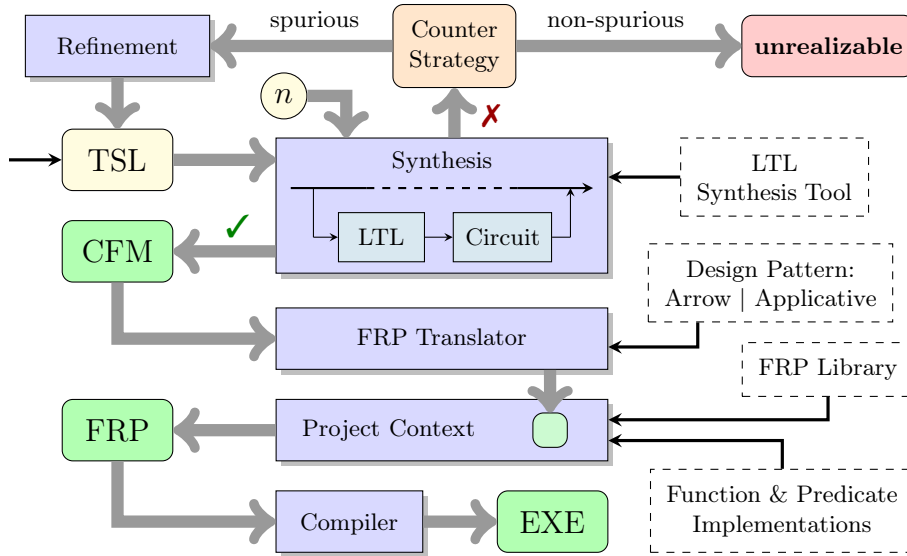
spurious

Counter Strategy

non-spurious

Refinement

**unrealizable**

$n$

✗

TSL

Synthesis

LTL

Circuit

LTL Synthesis Tool

✓

CFM

Design Pattern: Arrow | Applicative

FRP Translator

FRP Library

FRP

Project Context

Function & Predicate Implementations

Compiler

EXE